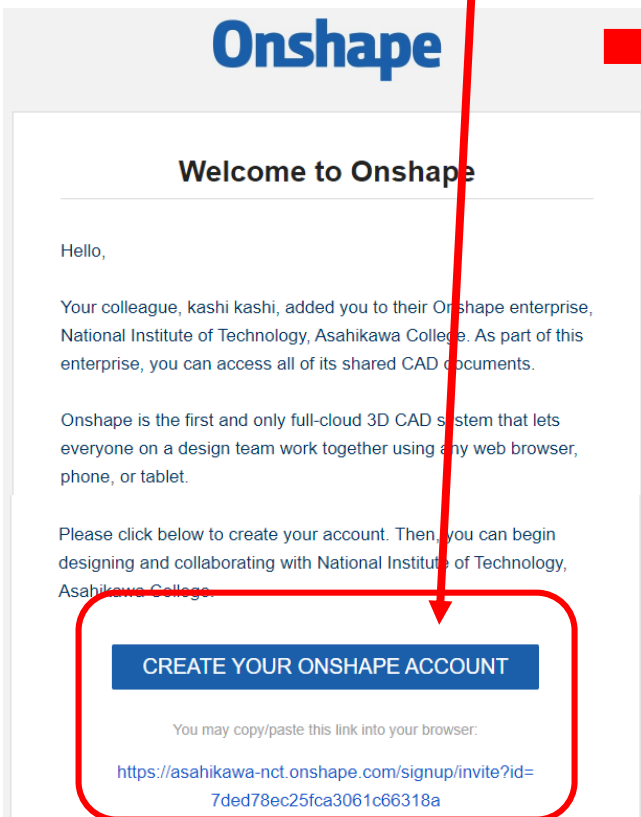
Onshape

Welcome to Onshape

Hello,

Your colleague, kashi kashi, added you to their Onshape enterprise, National Institute of Technology, Asahikawa College. As part of this enterprise, you can access all of its shared CAD documents.

Onshape is the first and only full-cloud 3D CAD system that lets everyone on a design team work together using any web browser, phone, or tablet.

Please click below to create your account. Then, you can begin designing and collaborating with National Institute of Technology, Asahikawa College.

CREATE YOUR ONSHAPE ACCOUNT

You may copy/paste this link into your browser:

https://asahikawa-nct.onshape.com/signup/invite?id=7ded78ec25fca3061c66318a